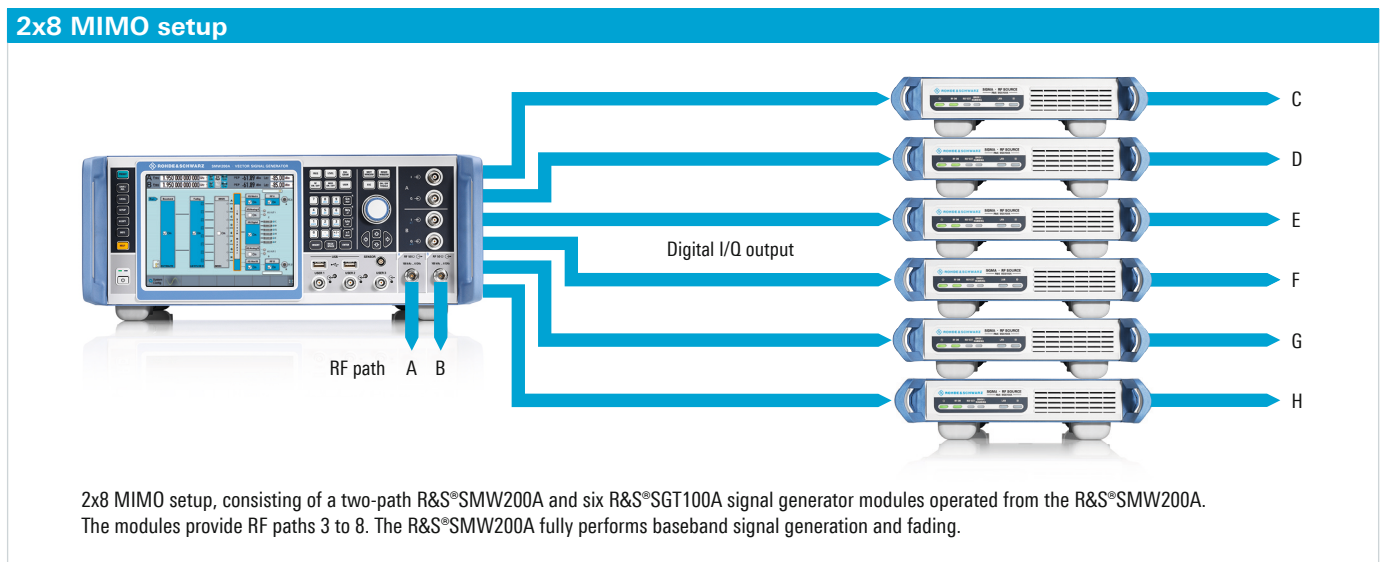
2x8 MIMO setup

ROHDE&SCHWARZ

SMW200A VECTOR SIGNAL GENERATOR

1.950 000 000 GHz

1.950 000 000 GHz

Digital I/Q output

RF path A B

ROHDE&SCHWARZ SGMA RF SOURCE

C

D

E

F

G

H

2x8 MIMO setup, consisting of a two-path R&S®SMW200A and six R&S®SGT100A signal generator modules operated from the R&S®SMW200A. The modules provide RF paths 3 to 8. The R&S®SMW200A fully performs baseband signal generation and fading.